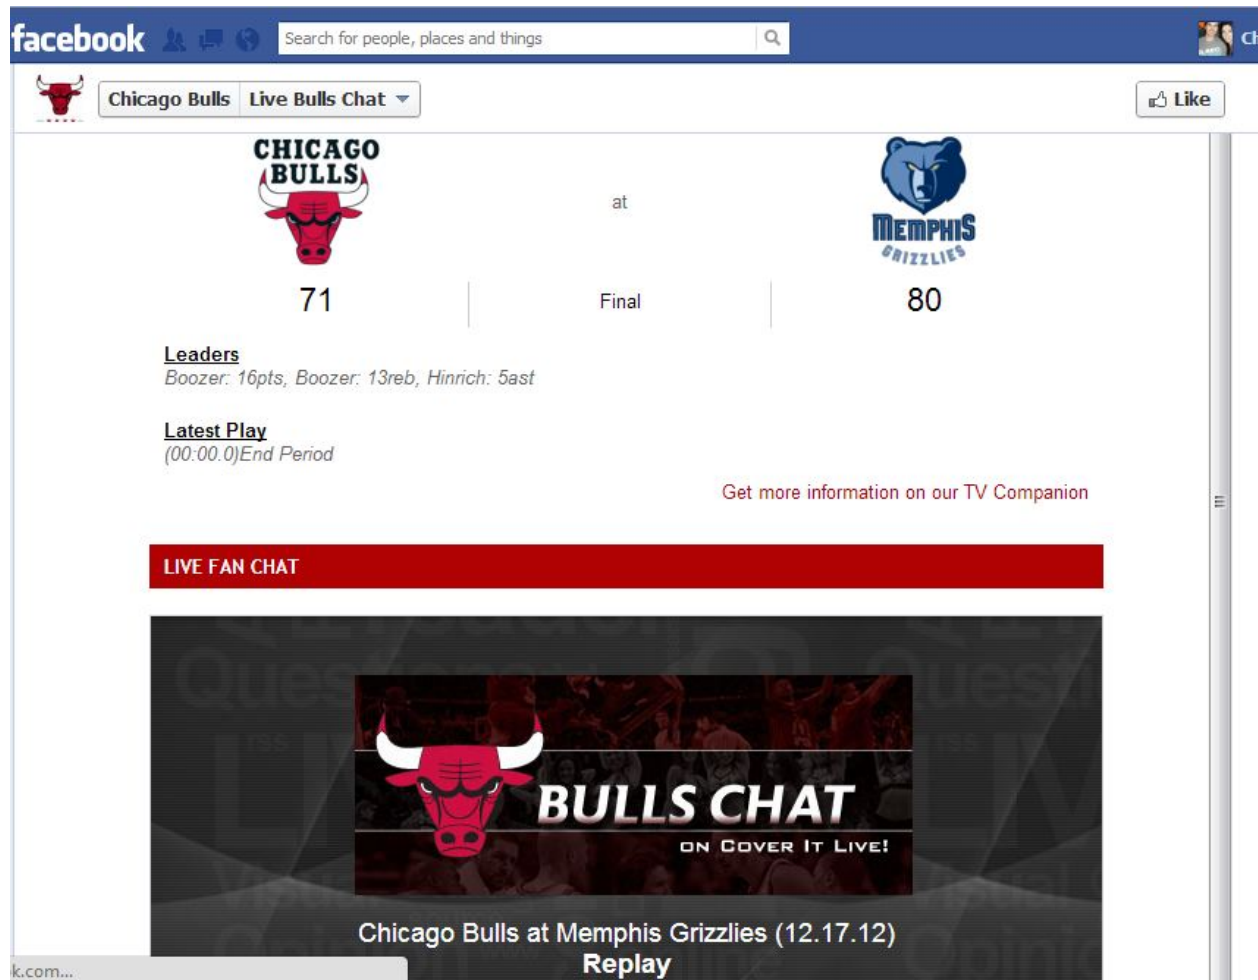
facebook

Search for people, places and things

Ch

Chicago Bulls | Live Bulls Chat

Like

CHICAGO BULLS

at

MEMPHIS GRIZZLIES

71

Final

80

Leaders
Boozer: 16pts, Boozer: 13reb, Hinrich: 5ast

Latest Play
(00:00.0)End Period

Get more information on our TV Companion

LIVE FAN CHAT

BULLS CHAT
ON COVER IT LIVE!

Chicago Bulls at Memphis Grizzlies (12.17.12)
Replay

k.com...